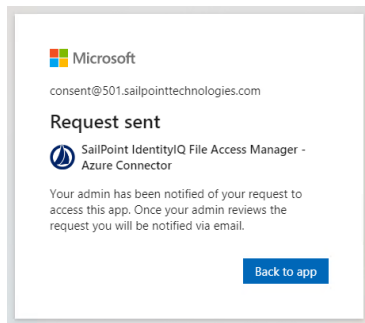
Microsoft

consent@501.sailpointtechnologies.com

Request sent

SailPoint IdentityIQ File Access Manager - Azure Connector

Your admin has been notified of your request to access this app. Once your admin reviews the request you will be notified via email.

Back to app